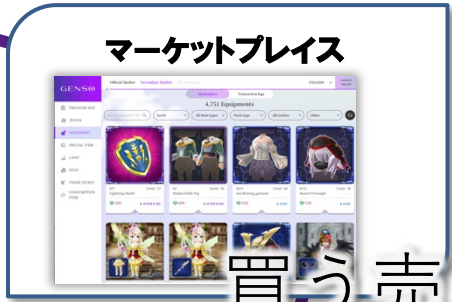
マーケットプレイス

GENSO

Official Market  Secondary Market

Marketplace  Transaction logs

4,751 Equipments

TREASURE BOX
MOUNT
EQUIPMENT
SPECIAL ITEM
LAND
RUNE
TRADE TICKET
CONSUMPTION ITEM

Level
All Rank types
Parts type
All rarities
Other

Lightning Shield
Radian Made Top
Sun Blessing garment
Shield of Strength

買う売